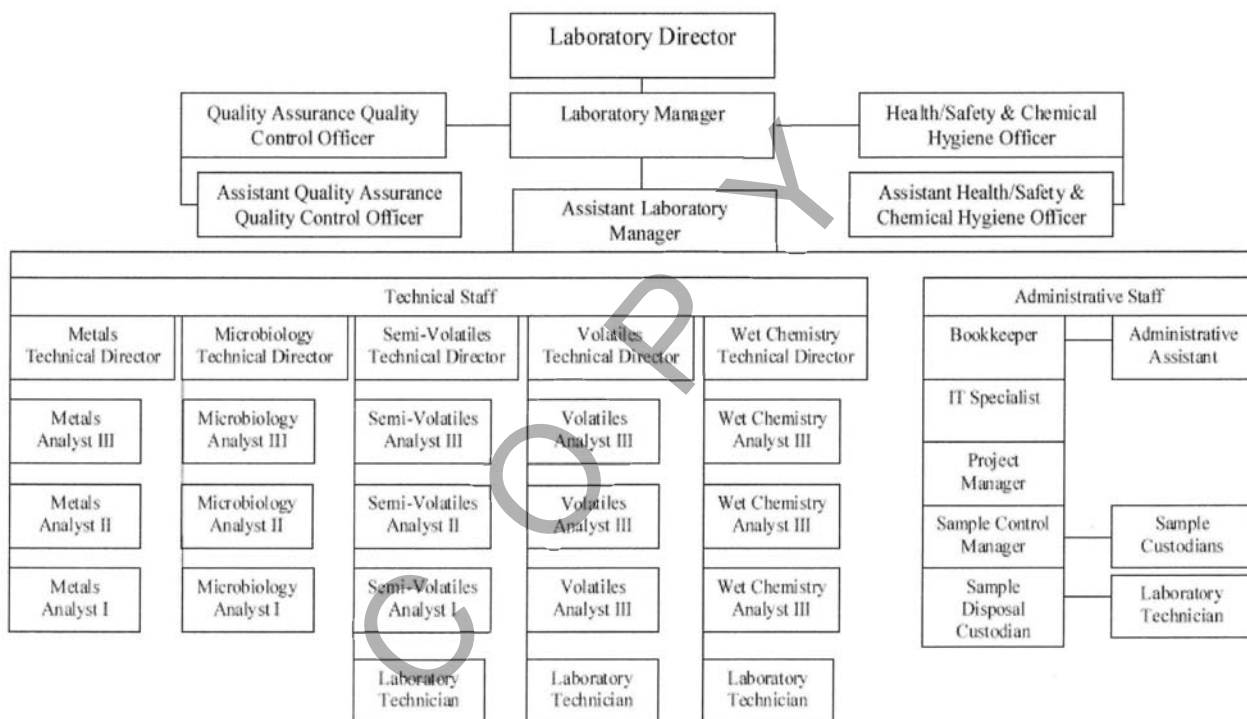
Laboratory Director

Quality Assurance Quality Control Officer

Laboratory Manager

Health/Safety & Chemical Hygiene Officer

Assistant Quality Assurance Quality Control Officer

Assistant Laboratory Manager

Assistant Health/Safety & Chemical Hygiene Officer

Technical Staff

Metals Technical Director

Microbiology Technical Director

Semi-Volatiles Technical Director

Volatiles Technical Director

Wet Chemistry Technical Director

Metals Analyst III

Metals Analyst II

Metals Analyst I

Microbiology Analyst III

Microbiology Analyst II

Microbiology Analyst I

Semi-Volatiles Analyst III

Semi-Volatiles Analyst II

Semi-Volatiles Analyst I

Laboratory Technician

Volatiles Analyst III

Volatiles Analyst III

Volatiles Analyst III

Laboratory Technician

Wet Chemistry Analyst III

Wet Chemistry Analyst III

Wet Chemistry Analyst III

Laboratory Technician

Administrative Staff

Bookkeeper

Administrative Assistant

IT Specialist

Project Manager

Sample Control Manager

Sample Custodians

Sample Disposal Custodian

Laboratory Technician

COPY